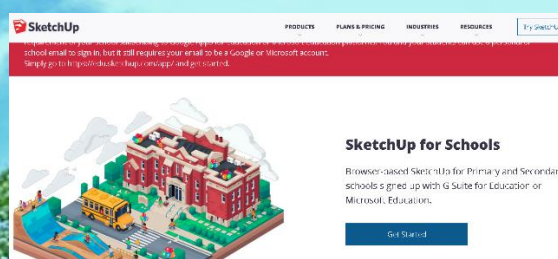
SketchUp

PRODUCTS PLANS & PRICING INDUSTRIES RESOURCES Try SketchUp

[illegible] school email to sign in, but it still requires your email to be a Google or Microsoft account. Simply go to https://edu.sketchup.com/app/ and get started.

SketchUp for Schools

Browser-based SketchUp for Primary and Secondar schools signed up with G Suite for Education or Microsoft Education.

Get Started